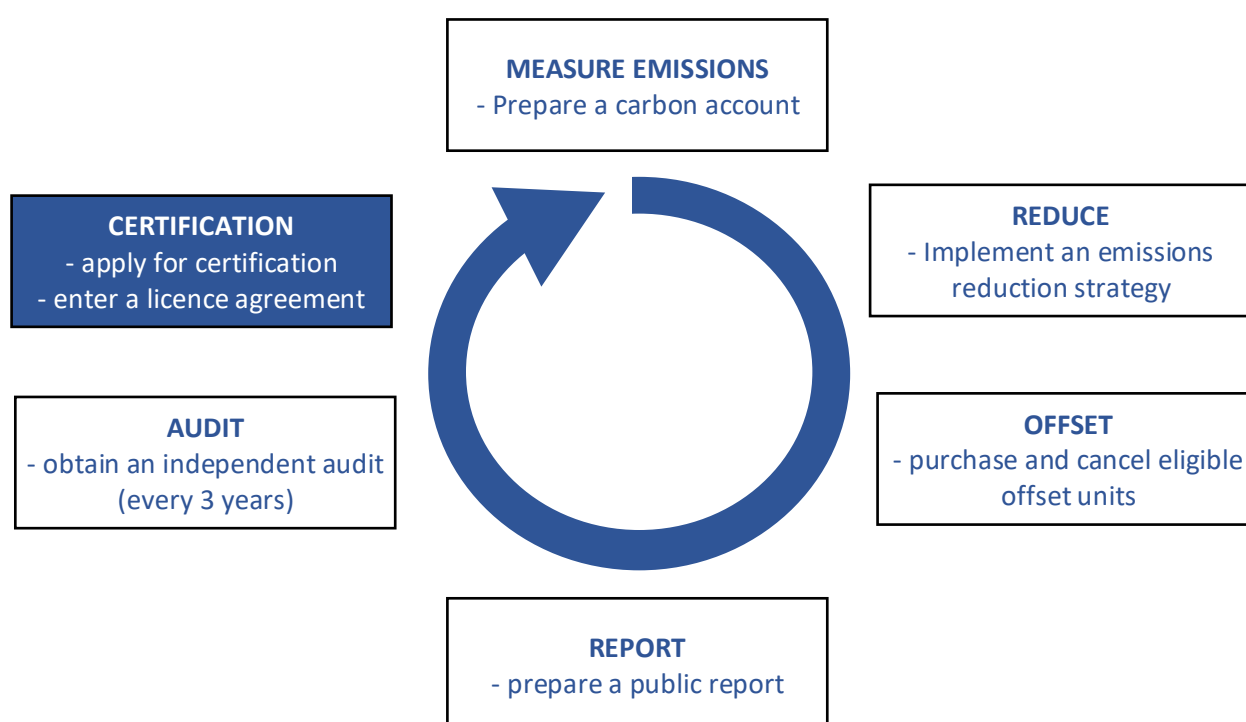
MEASURE EMISSIONS
- Prepare a carbon account

REDUCE
- Implement an emissions reduction strategy

OFFSET
- purchase and cancel eligible offset units

REPORT
- prepare a public report

AUDIT
- obtain an independent audit (every 3 years)

CERTIFICATION
- apply for certification
- enter a licence agreement